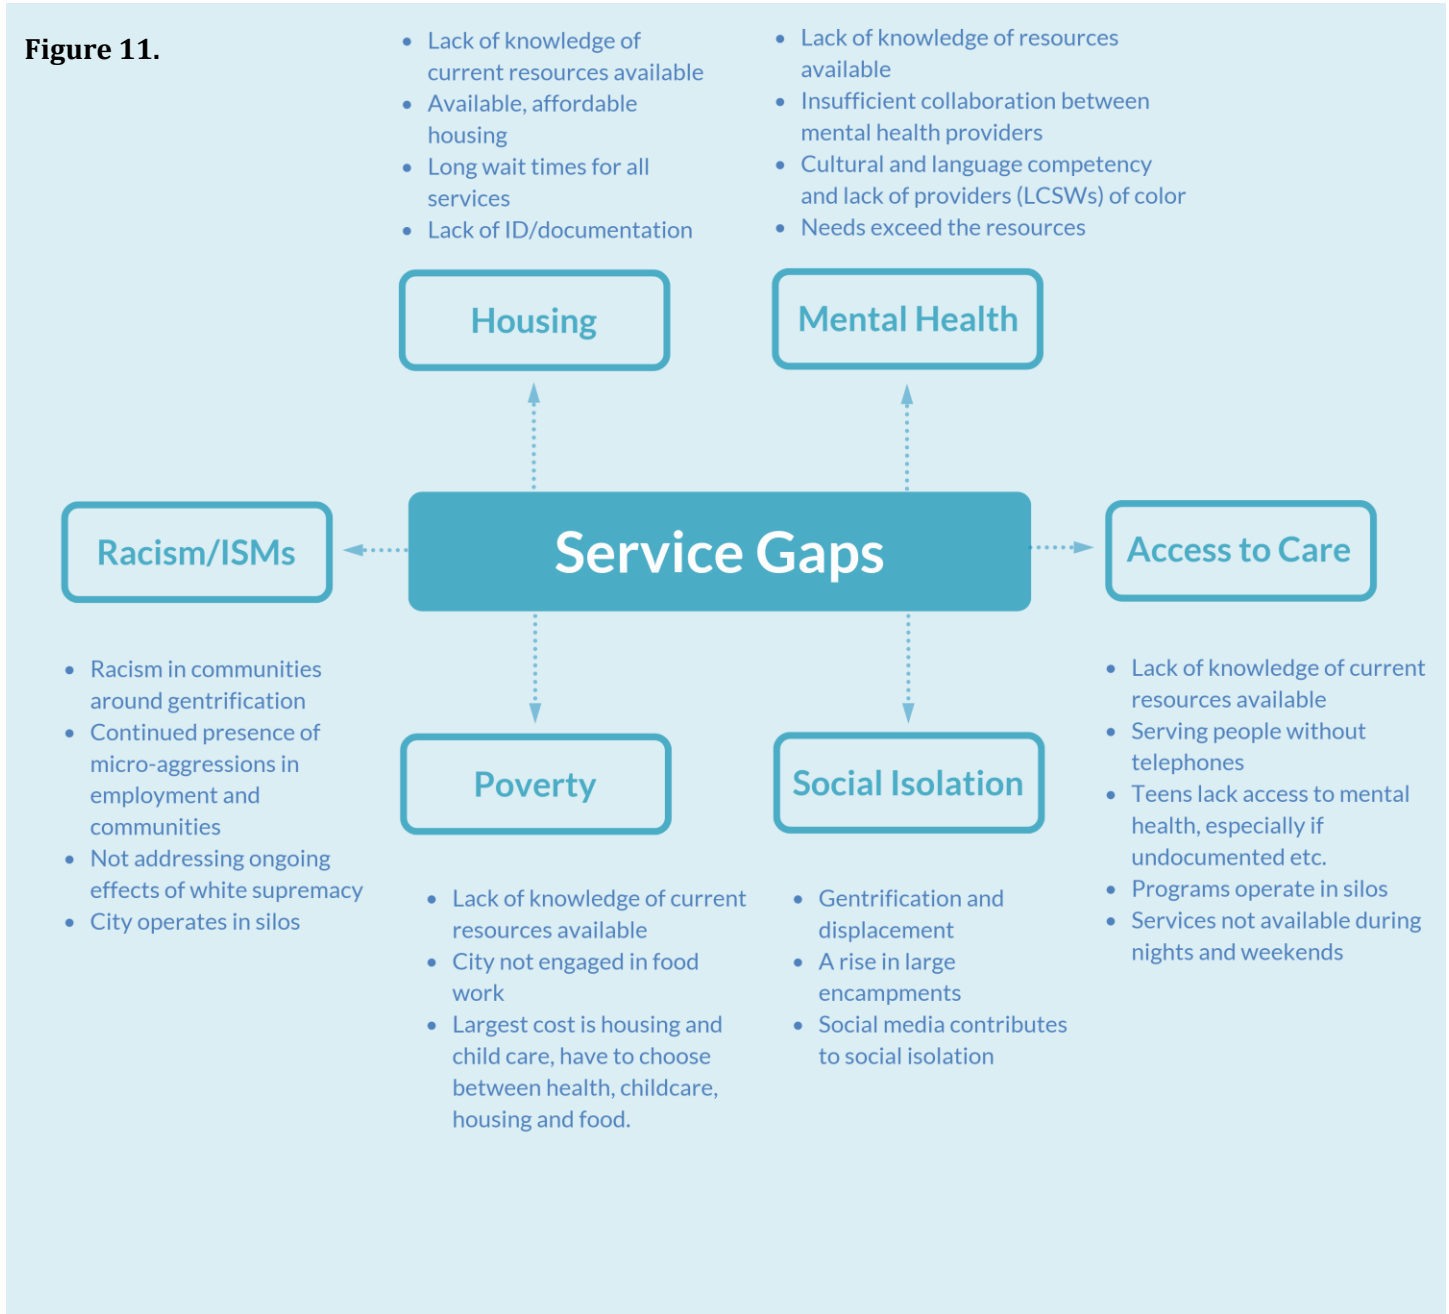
Figure 11.

- Lack of knowledge of current resources available
- Available, affordable housing
- Long wait times for all services
- Lack of ID/documentation

- Lack of knowledge of resources available
- Insufficient collaboration between mental health providers
- Cultural and language competency and lack of providers (LCSWs) of color
- Needs exceed the resources

Housing

Mental Health

Racism/ISMs

Service Gaps

Access to Care

- Racism in communities around gentrification
- Continued presence of micro-aggressions in employment and communities
- Not addressing ongoing effects of white supremacy
- City operates in silos

Poverty

Social Isolation

- Lack of knowledge of current resources available
- Serving people without telephones
- Teens lack access to mental health, especially if undocumented etc.
- Programs operate in silos
- Services not available during nights and weekends

- Lack of knowledge of current resources available
- City not engaged in food work
- Largest cost is housing and child care, have to choose between health, childcare, housing and food.

- Gentrification and displacement
- A rise in large encampments
- Social media contributes to social isolation